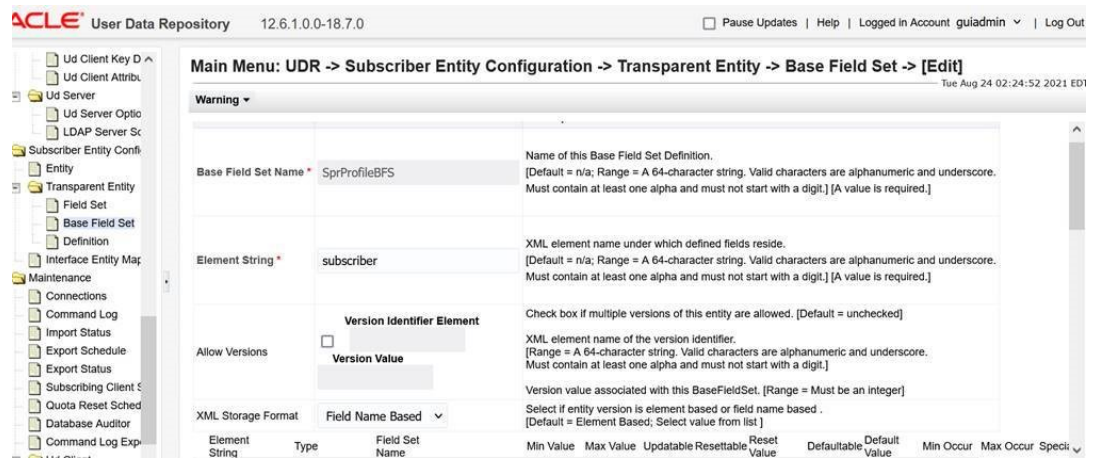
ACLE User Data Repository 12.6.1.0.0-18.7.0

Pause Updates | Help | Logged in Account guiadmin | Log Out

Ud Client Key D
Ud Client Attribu
Ud Server
Ud Server Optio
LDAP Server Sc
Subscriber Entity Confi
Entity
Transparent Entity
Field Set
Base Field Set
Definition
Interface Entity Map
Maintenance
Connections
Command Log
Import Status
Export Schedule
Export Status
Subscribing Client S
Quota Reset Sched
Database Auditor
Command Log Exp

Main Menu: UDR -> Subscriber Entity Configuration -> Transparent Entity -> Base Field Set -> [Edit]

Tue Aug 24 02:24:52 2021 EDT

Warning

| | | |
|---|---|---|
| Base Field Set Name * | SprProfileBFS | Name of this Base Field Set Definition. [Default = n/a; Range = A 64-character string. Valid characters are alphanumeric and underscore. Must contain at least one alpha and must not start with a digit.] [A value is required.] |
| Element String * | subscriber | XML element name under which defined fields reside. [Default = n/a; Range = A 64-character string. Valid characters are alphanumeric and underscore. Must contain at least one alpha and must not start with a digit.] [A value is required.] |
| Allow Versions | Version Identifier Element Version Value | Check box if multiple versions of this entity are allowed. [Default = unchecked] XML element name of the version identifier. [Range = A 64-character string. Valid characters are alphanumeric and underscore. Must contain at least one alpha and must not start with a digit.] Version value associated with this BaseFieldSet. [Range = Must be an integer] |
| XML Storage Format | Field Name Based | Select if entity version is element based or field name based . [Default = Element Based; Select value from list ] |

Element String | Type | Field Set Name | Min Value | Max Value | Updatable | Resettable | Reset Value | Defaultable | Default Value | Min Occur | Max Occur | Speci